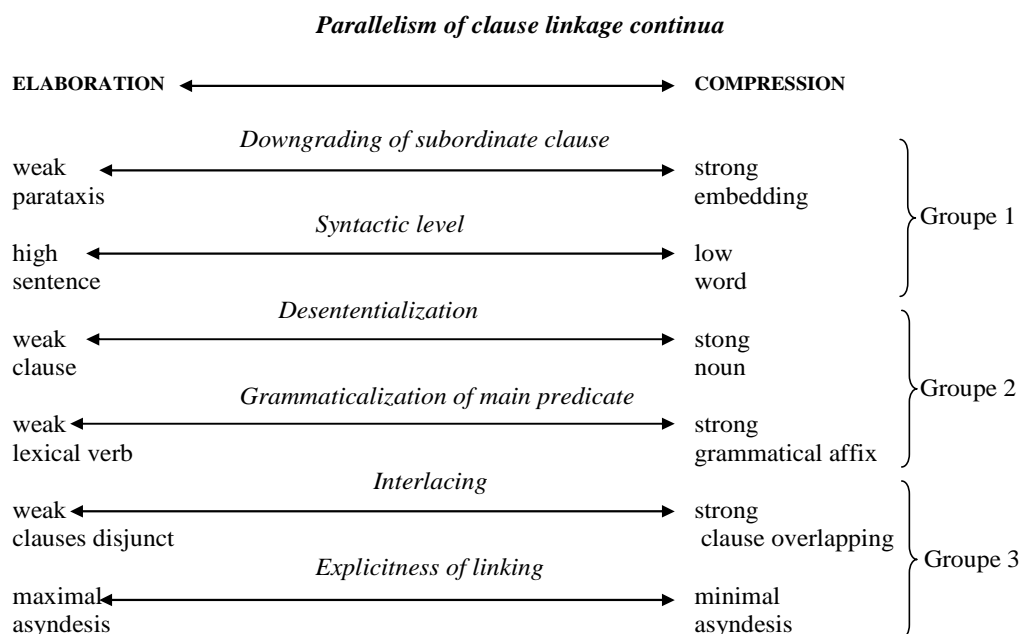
*Parallelism of clause linkage continua*

ELABORATION COMPRESSION

*Downgrading of subordinate clause*
weak strong
parataxis embedding
*Syntactic level*
high low
sentence word

Groupe 1

*Desententialization*
weak stong
clause noun
*Grammaticalization of main predicate*
weak strong
lexical verb grammatical affix

Groupe 2

*Interlacing*
weak strong
clauses disjunct clause overlapping
*Explicitness of linking*
maximal minimal
asyndesis asyndesis

Groupe 3